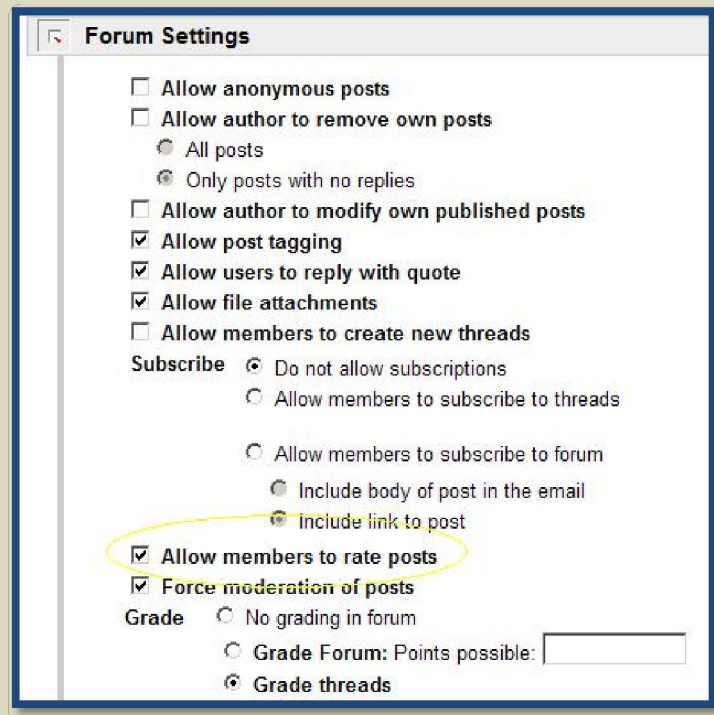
Forum Settings

☐ Allow anonymous posts
☐ Allow author to remove own posts
○ All posts
○ Only posts with no replies
☐ Allow author to modify own published posts
☑ Allow post tagging
☑ Allow users to reply with quote
☑ Allow file attachments
☐ Allow members to create new threads

Subscribe ◉ Do not allow subscriptions
○ Allow members to subscribe to threads

○ Allow members to subscribe to forum
○ Include body of post in the email
○ Include link to post

☑ Allow members to rate posts
☑ Force moderation of posts

Grade ○ No grading in forum
○ Grade Forum: Points possible:
◉ Grade threads